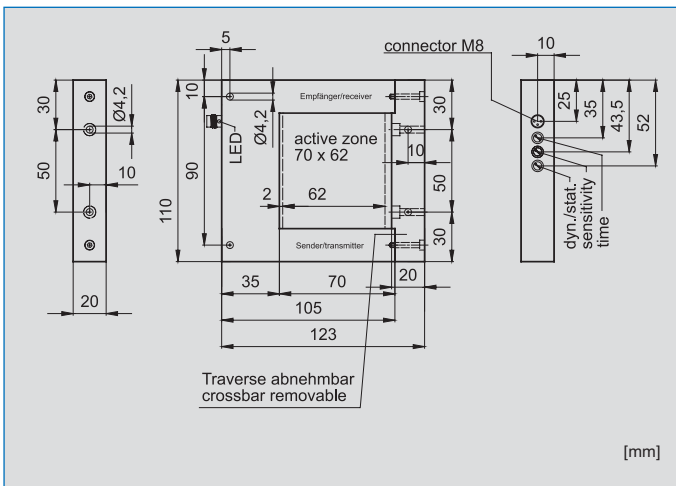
30
Ø4,2
50
10
20

5
10
Empfänger/receiver
30
LED
Ø4,2
active zone
70 x 62
10
90
110
2
62
50
30
Sender/transmitter
20
35
70
105
123

connector M8
10
25
35
43,5
52
dyn./stat.
sensitivity
time

Traverse abnehmbar
crossbar removable

[mm]